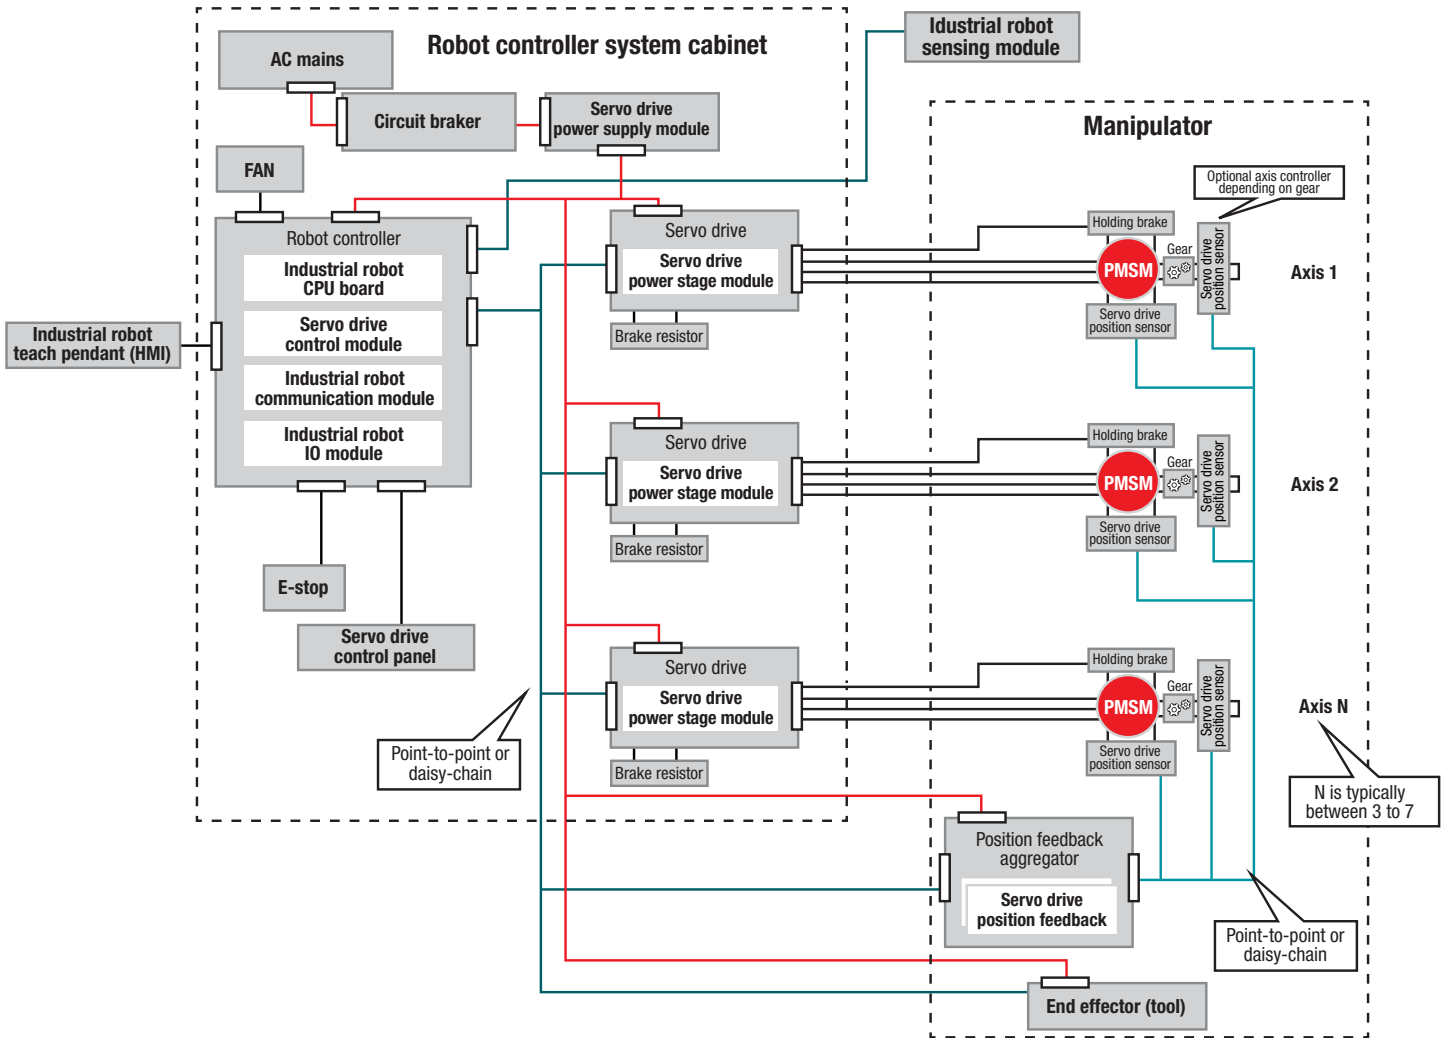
Robot controller system cabinet

AC mains

Circuit braker

Servo drive power supply module

Idustrial robot sensing module

FAN

Robot controller

Industrial robot CPU board

Servo drive control module

Industrial robot communication module

Industrial robot IO module

Industrial robot teach pendant (HMI)

E-stop

Servo drive control panel

Point-to-point or daisy-chain

Servo drive

Servo drive power stage module

Brake resistor

Servo drive

Servo drive power stage module

Brake resistor

Servo drive

Servo drive power stage module

Brake resistor

Manipulator

Optional axis controller depending on gear

Holding brake

Gear

PMSM

Servo drive position sensor

Servo drive position sensor

Axis 1

Holding brake

Gear

PMSM

Servo drive position sensor

Servo drive position sensor

Axis 2

Holding brake

Gear

PMSM

Servo drive position sensor

Servo drive position sensor

Axis N

N is typically between 3 to 7

Position feedback aggregator

Servo drive position feedback

Point-to-point or daisy-chain

End effector (tool)